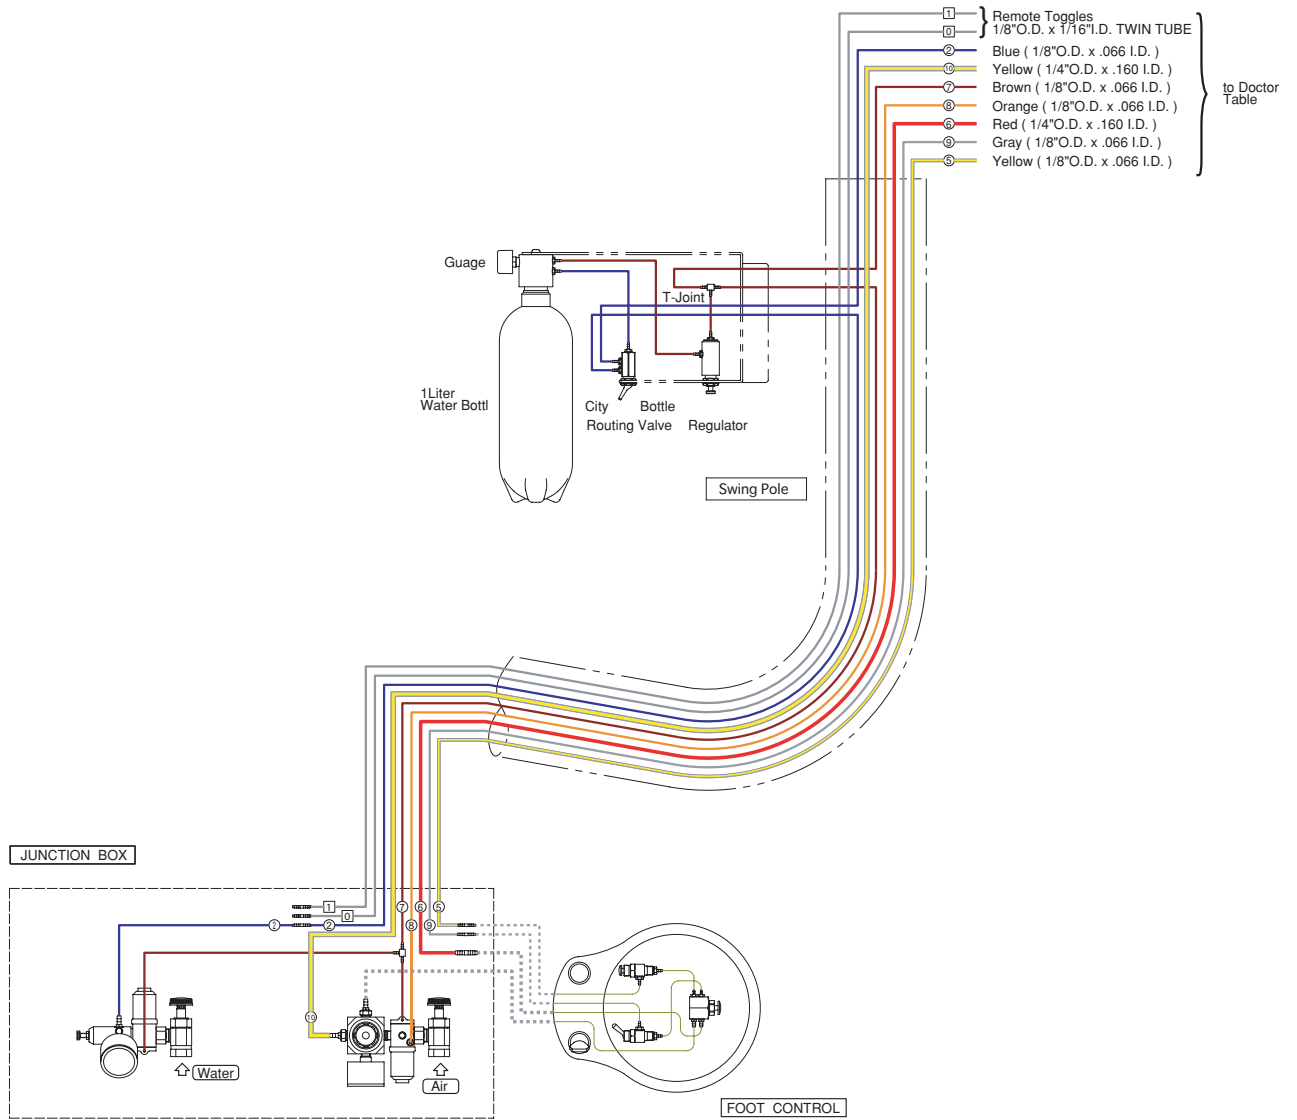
1 Remote Toggles
0 1/8"O.D. x 1/16"I.D. TWIN TUBE
2 Blue ( 1/8"O.D. x .066 I.D. )
10 Yellow ( 1/4"O.D. x .160 I.D. )
7 Brown ( 1/8"O.D. x .066 I.D. )
8 Orange ( 1/8"O.D. x .066 I.D. )
6 Red ( 1/4"O.D. x .160 I.D. )
9 Gray ( 1/8"O.D. x .066 I.D. )
5 Yellow ( 1/8"O.D. x .066 I.D. )

to Doctor Table

Guage

T-Joint

1Liter Water Bottl

City Bottle
Routing Valve

Regulator

Swing Pole

JUNCTION BOX

1
0
2
2
7 6 5
8 9
10

Water

Air

FOOT CONTROL